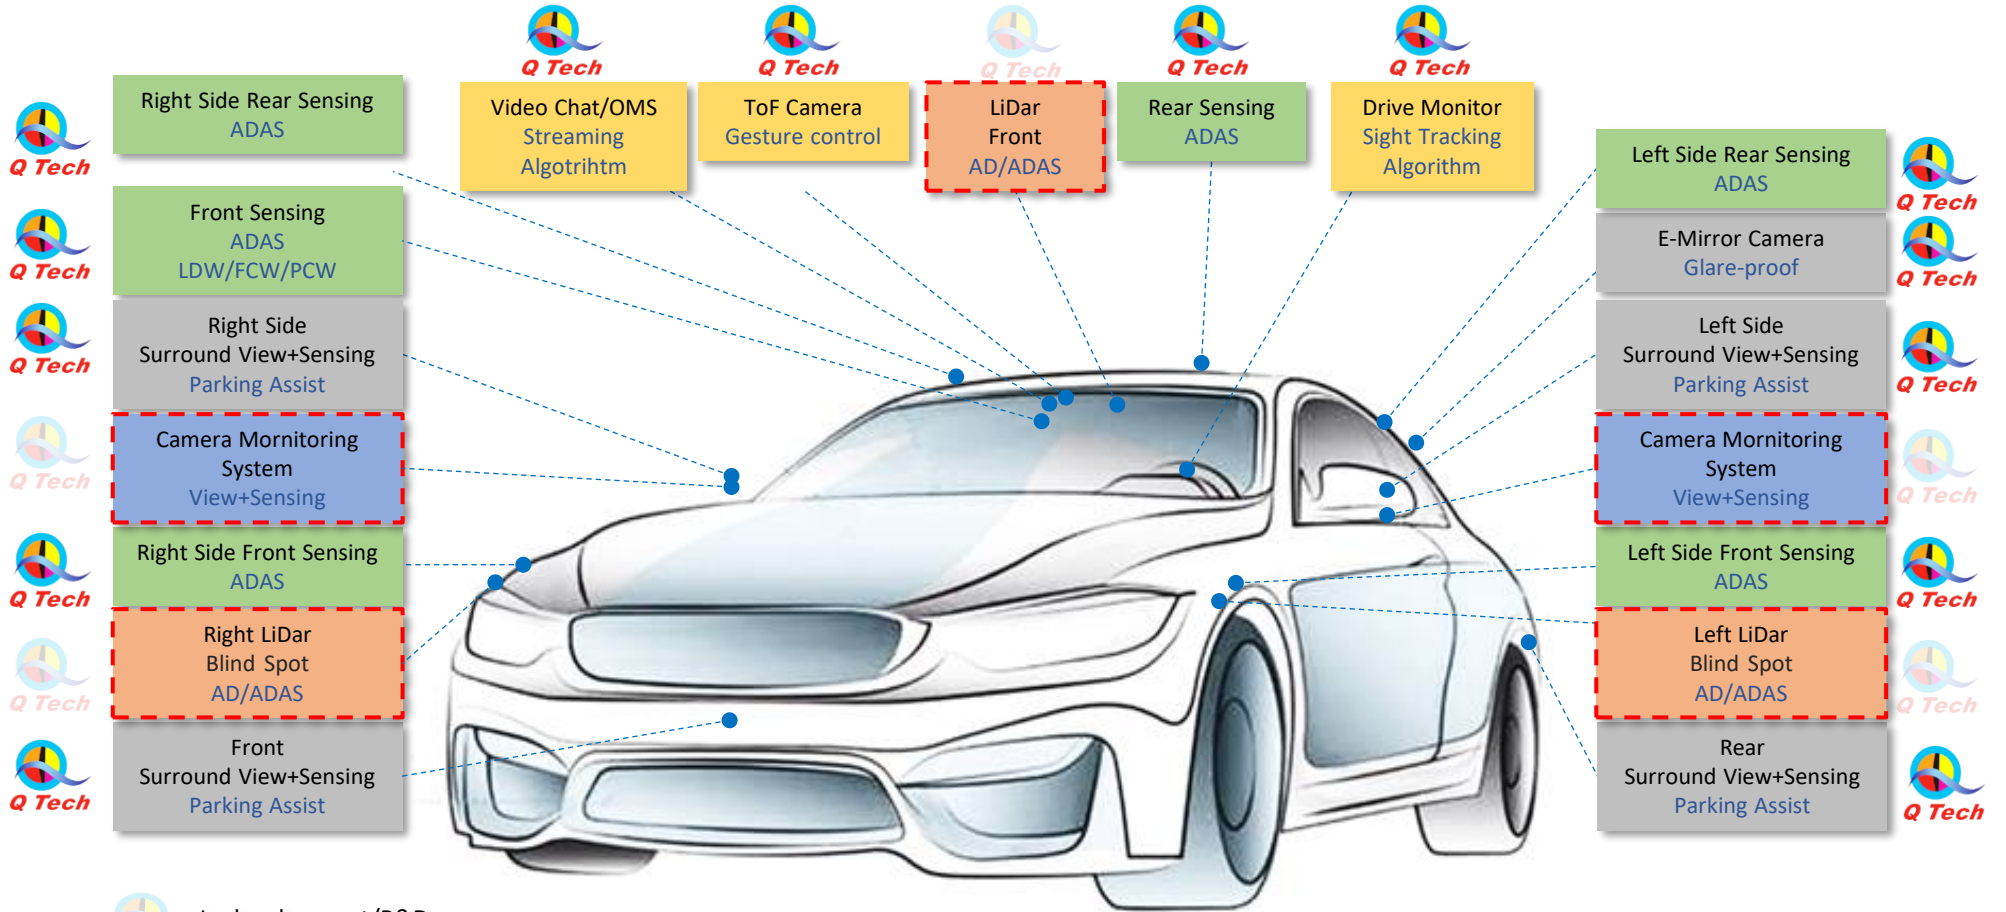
Q Tech
Right Side Rear Sensing
ADAS

Q Tech
Video Chat/OMS
Streaming
Algotrihtm

Q Tech
ToF Camera
Gesture control

Q Tech
LiDar
Front
AD/ADAS

Q Tech
Rear Sensing
ADAS

Q Tech
Drive Monitor
Sight Tracking
Algorithm

Q Tech
Front Sensing
ADAS
LDW/FCW/PCW

Q Tech
Right Side
Surround View+Sensing
Parking Assist

Q Tech
Camera Mornitoring
System
View+Sensing

Q Tech
Right Side Front Sensing
ADAS

Q Tech
Right LiDar
Blind Spot
AD/ADAS

Q Tech
Front
Surround View+Sensing
Parking Assist

Left Side Rear Sensing
ADAS
Q Tech

E-Mirror Camera
Glare-proof
Q Tech

Left Side
Surround View+Sensing
Parking Assist
Q Tech

Camera Mornitoring
System
View+Sensing
Q Tech

Left Side Front Sensing
ADAS
Q Tech

Left LiDar
Blind Spot
AD/ADAS
Q Tech

Rear
Surround View+Sensing
Parking Assist
Q Tech

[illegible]